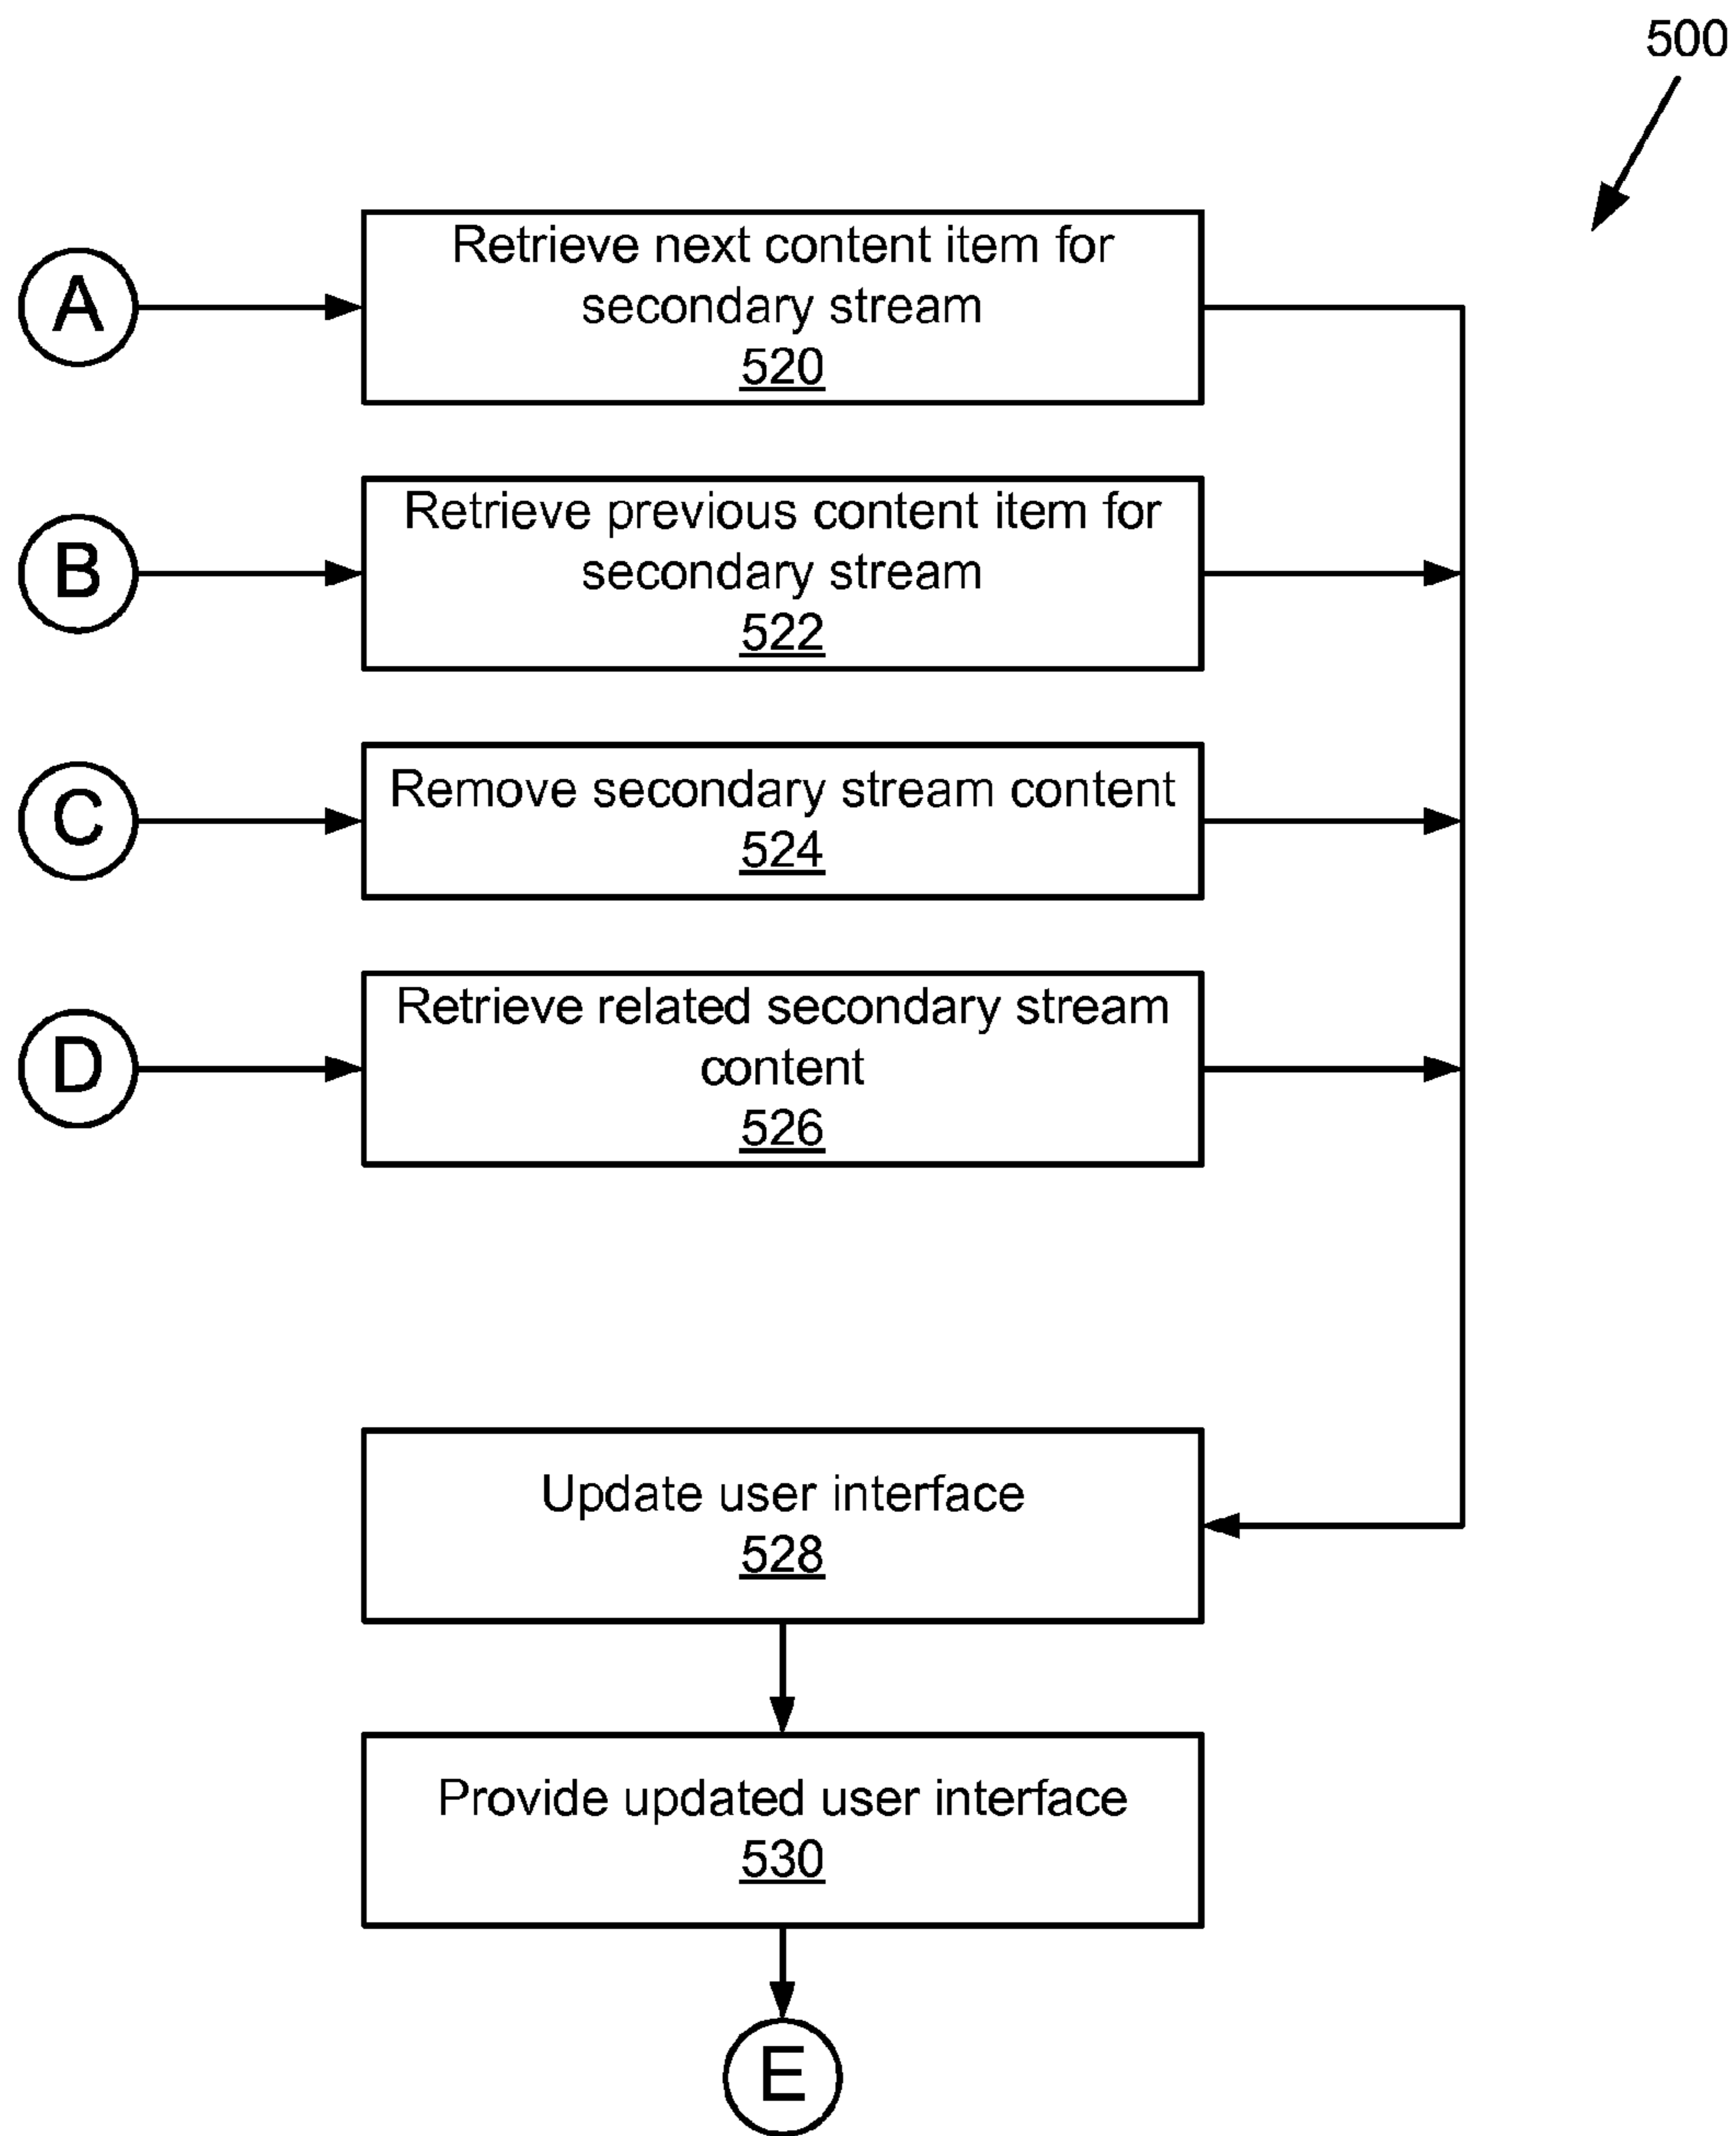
500

A

Retrieve next content item for secondary stream
520

B

Retrieve previous content item for secondary stream
522

C

Remove secondary stream content
524

D

Retrieve related secondary stream content
526

Update user interface
528

Provide updated user interface
530

E